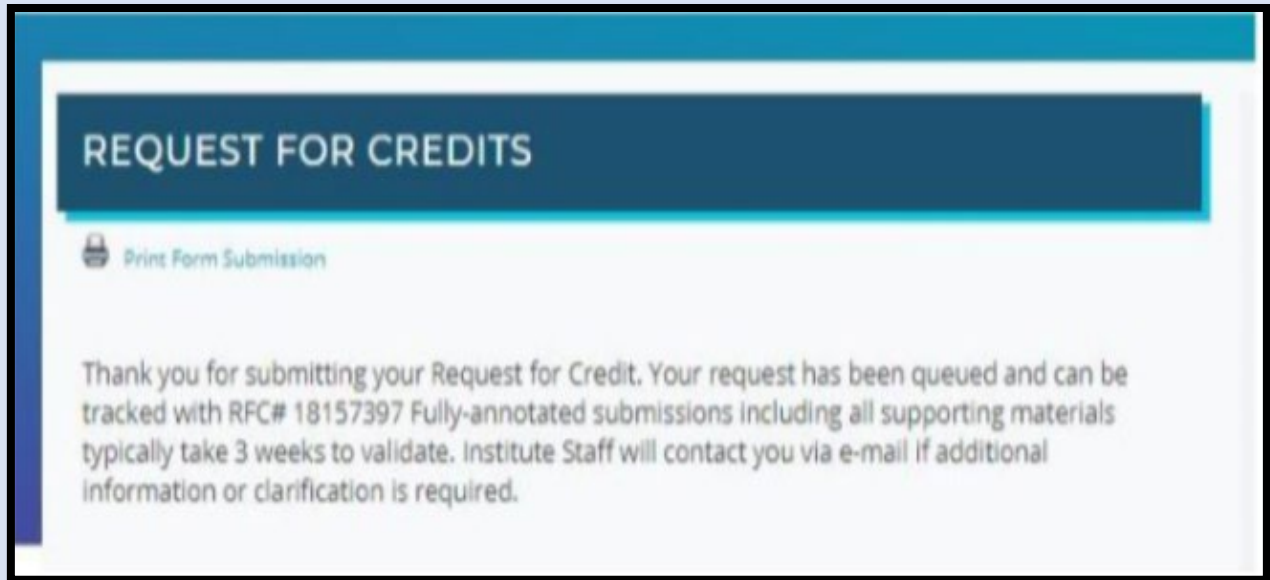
REQUEST FOR CREDITS

Print Form Submission

Thank you for submitting your Request for Credit. Your request has been queued and can be tracked with RFC# 18157397 Fully-annotated submissions including all supporting materials typically take 3 weeks to validate. Institute Staff will contact you via e-mail if additional information or clarification is required.